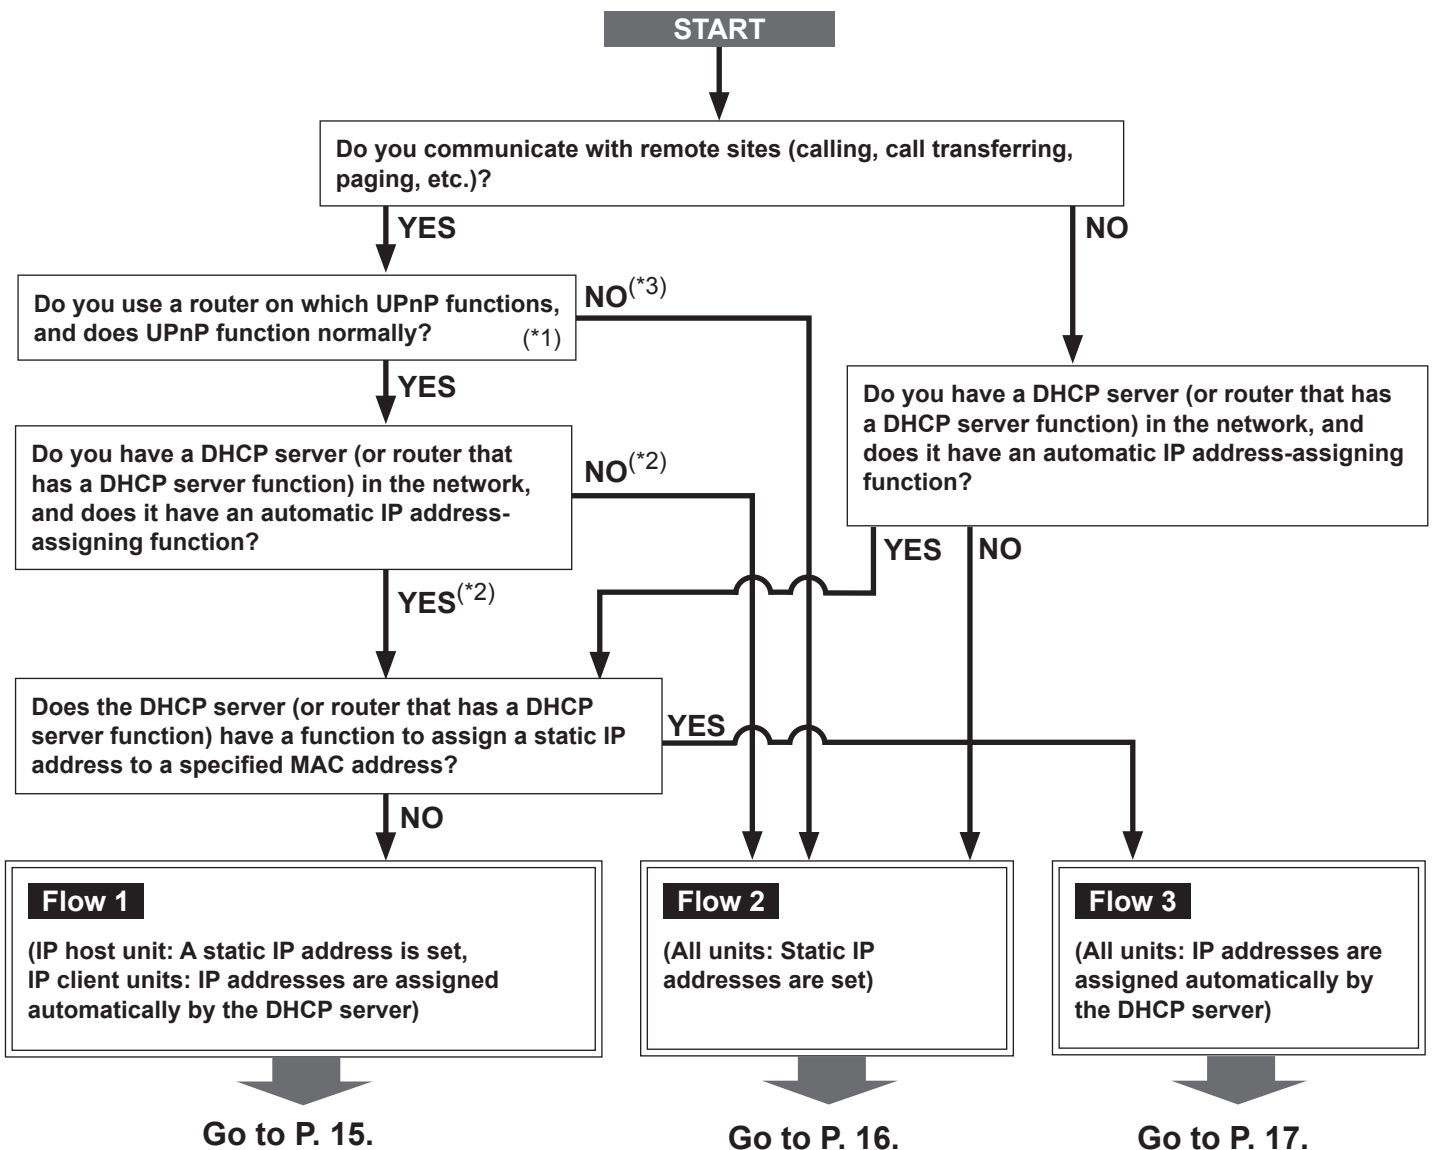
START

Do you communicate with remote sites (calling, call transferring, paging, etc.)?

YES

NO

Do you use a router on which UPnP functions, and does UPnP function normally? (*1)

NO$^{(*3)}$

YES

Do you have a DHCP server (or router that has a DHCP server function) in the network, and does it have an automatic IP address-assigning function?

Do you have a DHCP server (or router that has a DHCP server function) in the network, and does it have an automatic IP address-assigning function?

NO$^{(*2)}$

YES

NO

YES$^{(*2)}$

Does the DHCP server (or router that has a DHCP server function) have a function to assign a static IP address to a specified MAC address?

YES

NO

Flow 1

(IP host unit: A static IP address is set, IP client units: IP addresses are assigned automatically by the DHCP server)

Flow 2

(All units: Static IP addresses are set)

Flow 3

(All units: IP addresses are assigned automatically by the DHCP server)

Go to P. 15.

Go to P. 16.

Go to P. 17.